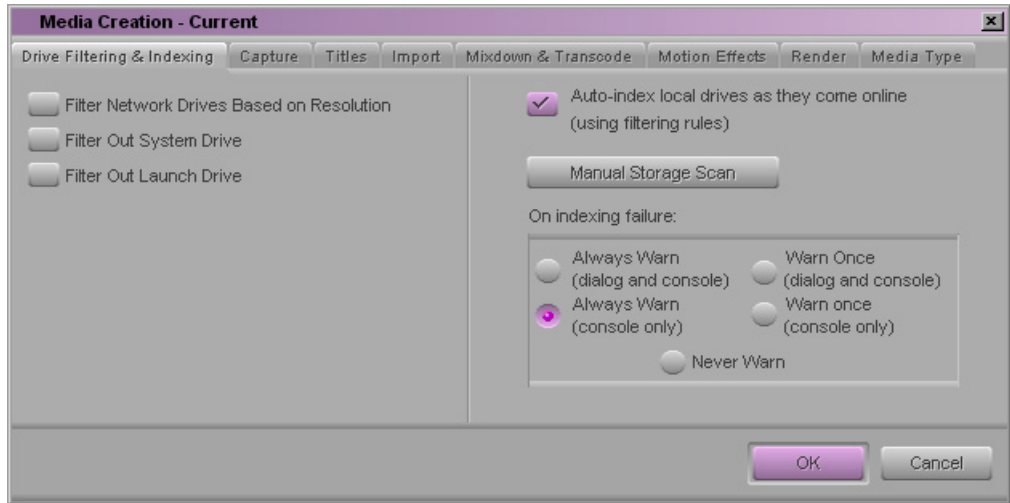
Media Creation - Current

Drive Filtering & Indexing | Capture | Titles | Import | Mixdown & Transcode | Motion Effects | Render | Media Type

Filter Network Drives Based on Resolution

Filter Out System Drive

Filter Out Launch Drive

Auto-index local drives as they come online (using filtering rules)

Manual Storage Scan

On indexing failure:

Always Warn (dialog and console)

Warn Once (dialog and console)

Always Warn (console only)

Warn once (console only)

Never Warn

OK

Cancel